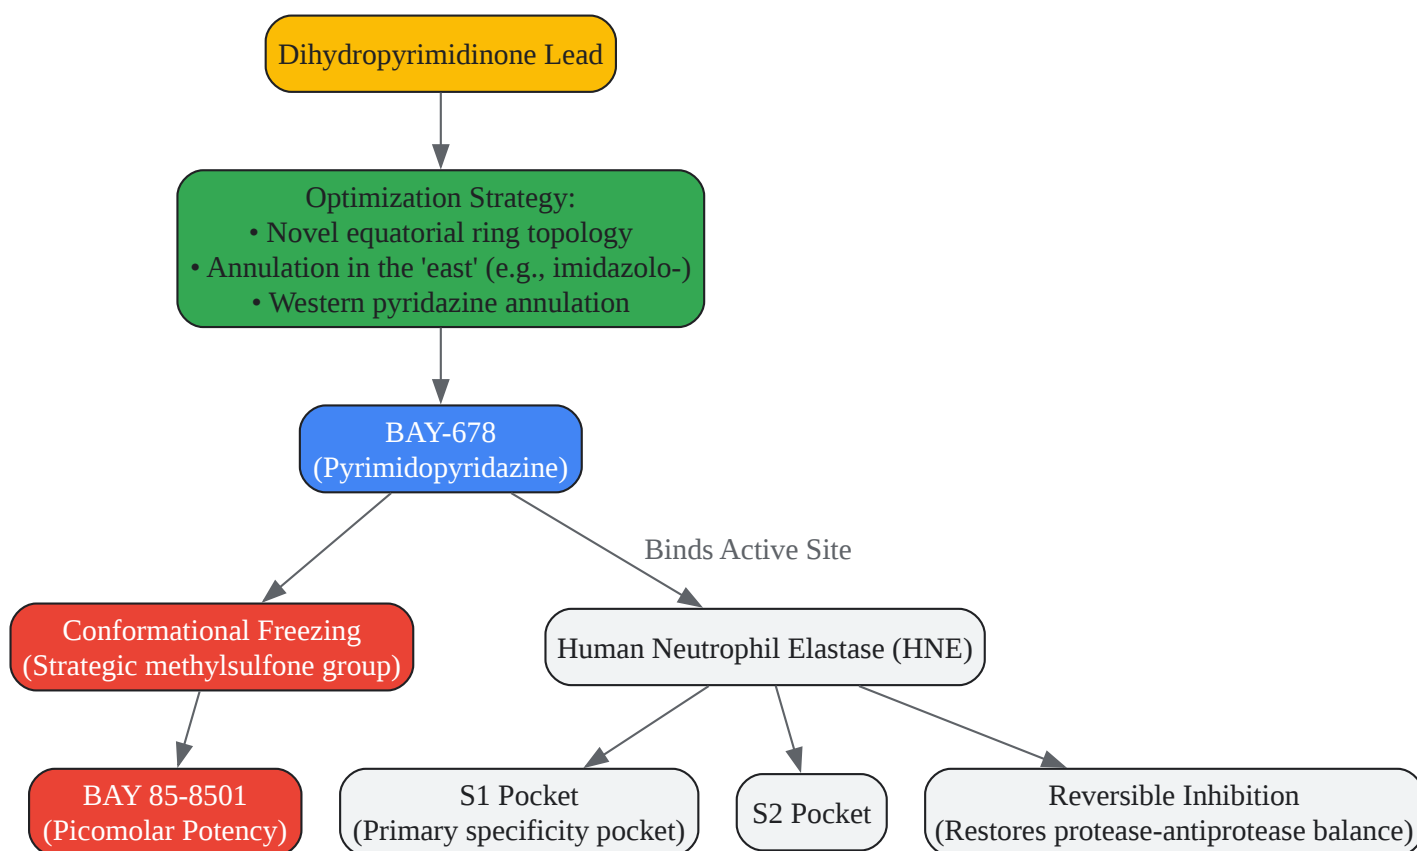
Dihydropyrimidinone Lead

Optimization Strategy:
• Novel equatorial ring topology
• Annulation in the 'east' (e.g., imidazolo-)
• Western pyridazine annulation

BAY-678
(Pyrimidopyridazine)

Binds Active Site

Conformational Freezing
(Strategic methylsulfone group)

Human Neutrophil Elastase (HNE)

BAY 85-8501
(Picomolar Potency)

S1 Pocket
(Primary specificity pocket)

S2 Pocket

Reversible Inhibition
(Restores protease-antiprotease balance)